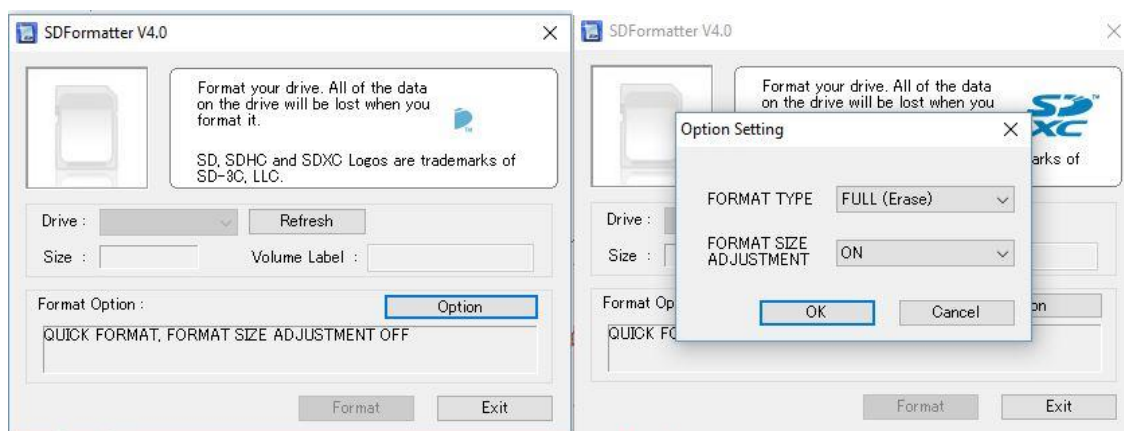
SDFormatter V4.0

Format your drive. All of the data on the drive will be lost when you format it.

SD, SDHC and SDXC Logos are trademarks of SD-3C, LLC.

Drive :

Refresh

Size :

Volume Label :

Format Option :

Option

QUICK FORMAT, FORMAT SIZE ADJUSTMENT OFF

Format

Exit

SDFormatter V4.0

Format your drive. All of the data on the drive will be lost when you

arks of

Drive :

Size :

Format Op

on

QUICK FO

Format

Exit

Option Setting

FORMAT TYPE

FULL (Erase)

FORMAT SIZE ADJUSTMENT

ON

OK

Cancel